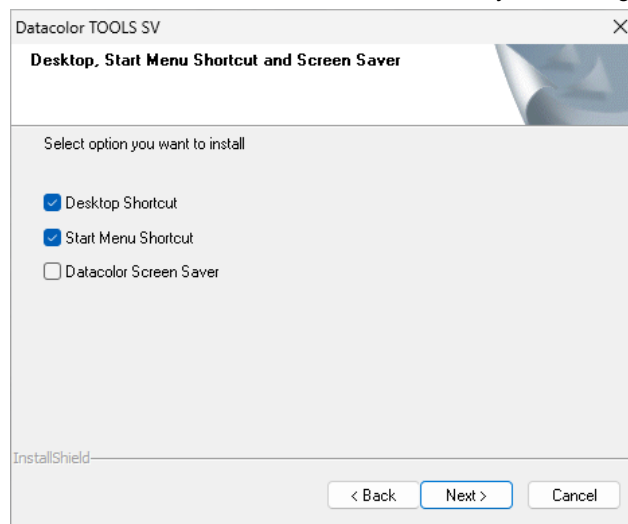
Datacolor TOOLS SV
×

Desktop, Start Menu Shortcut and Screen Saver

Select option you want to install

Desktop Shortcut
Start Menu Shortcut
Datacolor Screen Saver

InstallShield

< Back
Next >
Cancel